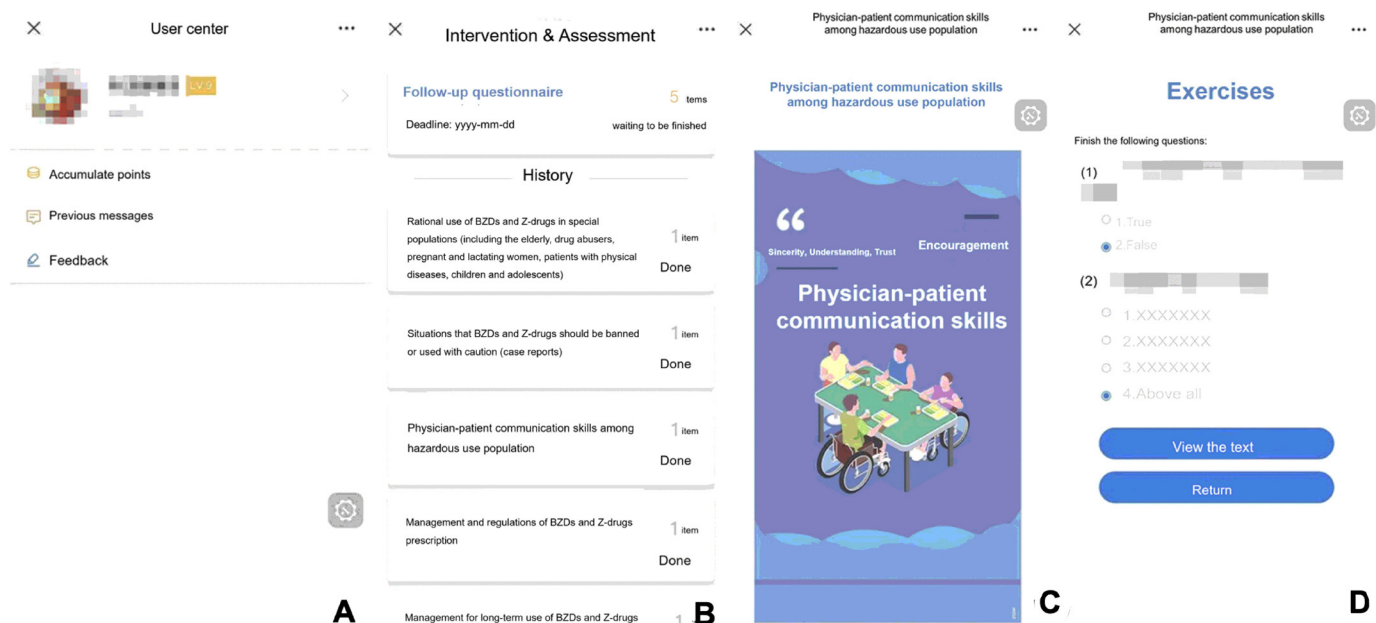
User center

LV 3

Accumulate points

Previous messages

Feedback

A

Intervention & Assessment

Follow-up questionnaire 5 tems

Deadline: yyyy-mm-dd waiting to be finished

History

Rational use of BZDs and Z-drugs in special populations (including the elderly, drug abusers, pregnant and lactating women, patients with physical diseases, children and adolescents) 1 item Done

Situations that BZDs and Z-drugs should be banned or used with caution (case reports) 1 item Done

Physician-patient communication skills among hazardous use population 1 item Done

Management and regulations of BZDs and Z-drugs prescription 1 item Done

Management for long-term use of BZDs and Z-drugs

B

Physician-patient communication skills among hazardous use population

Physician-patient communication skills among hazardous use population

“

Sincerity, Understanding, Trust

Encouragement

Physician-patient communication skills

C

Physician-patient communication skills among hazardous use population

Exercises

Finish the following questions:

(1)

1.True

2.False

(2)

1.XXXXXXX

2.XXXXXXX

3.XXXXXXX

4.Above all

View the text

Return

D